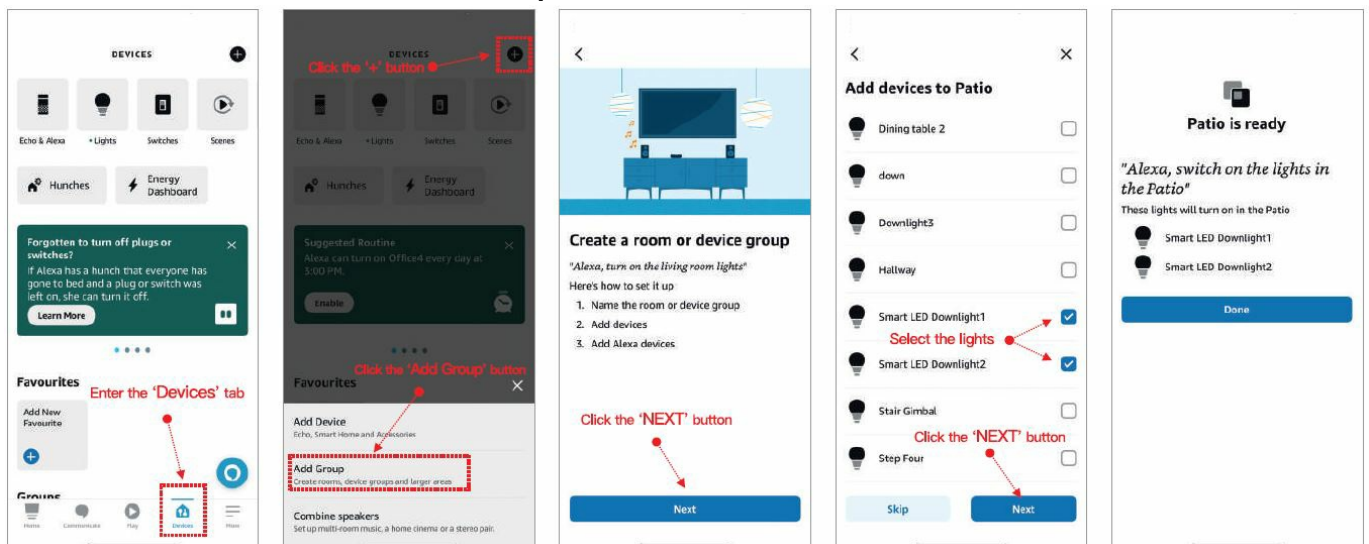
DEVICES

Echo & Alexa
• Lights
Switches
Scenes

Hunches
Energy Dashboard

Forgotten to turn off plugs or switches?
If Alexa has a hunch that everyone has gone to bed and a plug or switch was left on, she can turn it off.
Learn More

Favourites
Enter the 'Devices' tab
Add New Favourite

Groups
Home
Communicate
Play
Devices
More

DEVICES
Click the '+' button
Echo & Alexa
• Lights
Switches
Scenes
Hunches
Energy Dashboard
Suggested Routine
Alexa can turn on Office4 every day at 3:00 PM.
Enable
Click the 'Add Group' button
Favourites
Add Device
Echo, Smart Home and Accessories
Add Group
Create rooms, device groups and larger areas
Combine speakers
Set up multi-room music, a home cinema or a stereo pair.

Create a room or device group
"Alexa, turn on the living room lights"
Here's how to set it up
1. Name the room or device group
2. Add devices
3. Add Alexa devices
Click the 'NEXT' button
Next

Add devices to Patio
Dining table 2
down
Downlight3
Hallway
Smart LED Downlight1
Select the lights
Smart LED Downlight2
Stair Gimbal
Click the 'NEXT' button
Step Four
Skip
Next

Patio is ready
"Alexa, switch on the lights in the Patio"
These lights will turn on in the Patio
Smart LED Downlight1
Smart LED Downlight2
Done